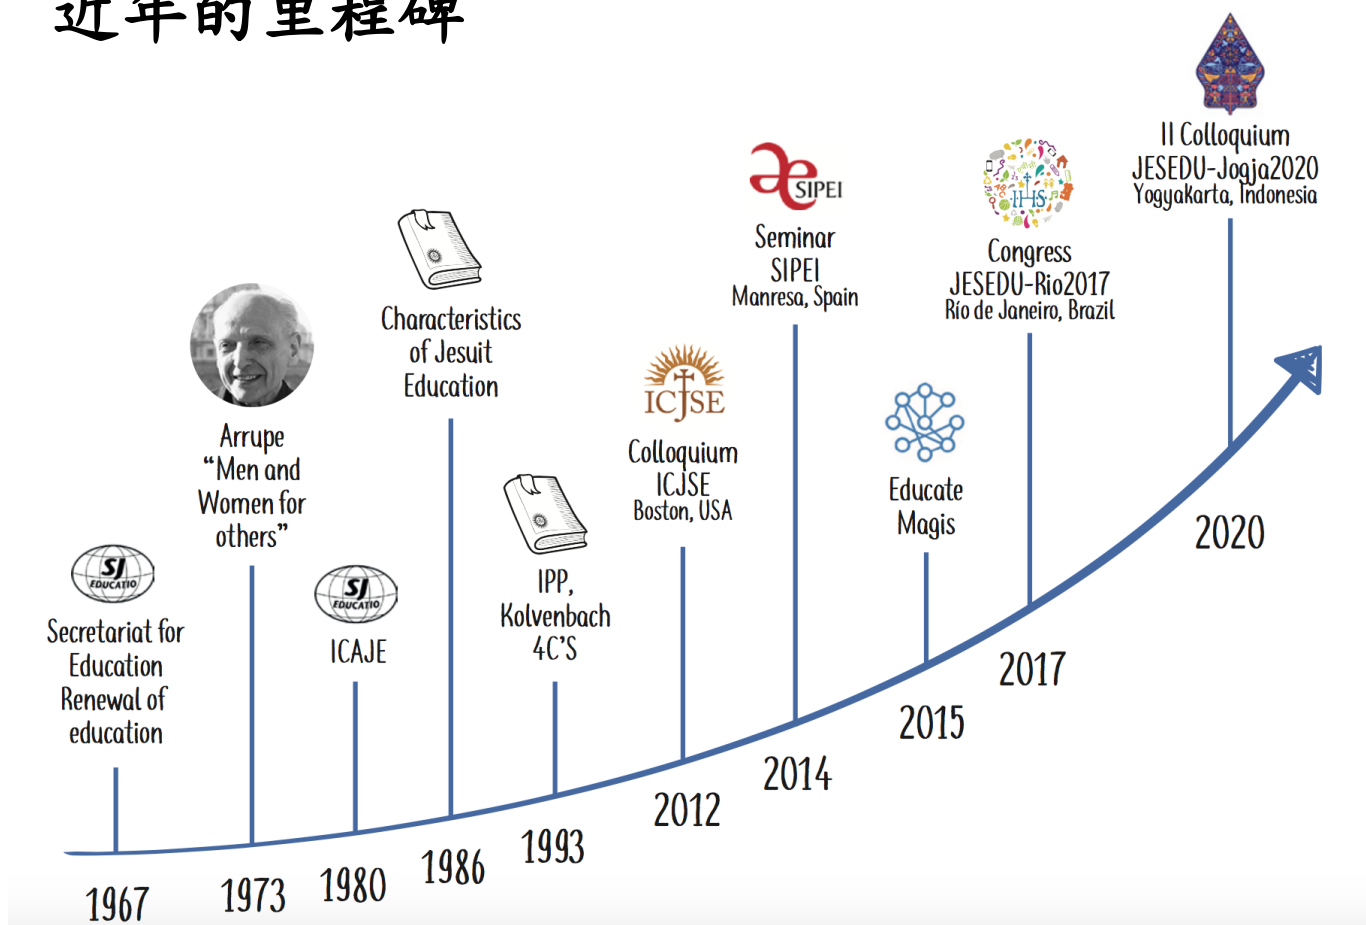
近年的里程碑

II Colloquium JESEDU-Jogja2020 YogyaKarta, Indonesia

SIPEI

Seminar SIPEI Manresa, Spain

IHS

Congress JESEDU-Rio2017 Río de Janeiro, Brazil

Characteristics of Jesuit Education

Arrupe "Men and Women for others"

ICJSE

Colloquium ICJSE Boston, USA

Educate Magis

2020

SJ EDUCATIO

Secretariat for Education Renewal of education

SJ EDUCATIO

ICAJE

IPP, Kolvenbach 4C'S

2017

2015

2014

2012

1993

1986

1980

1973

1967